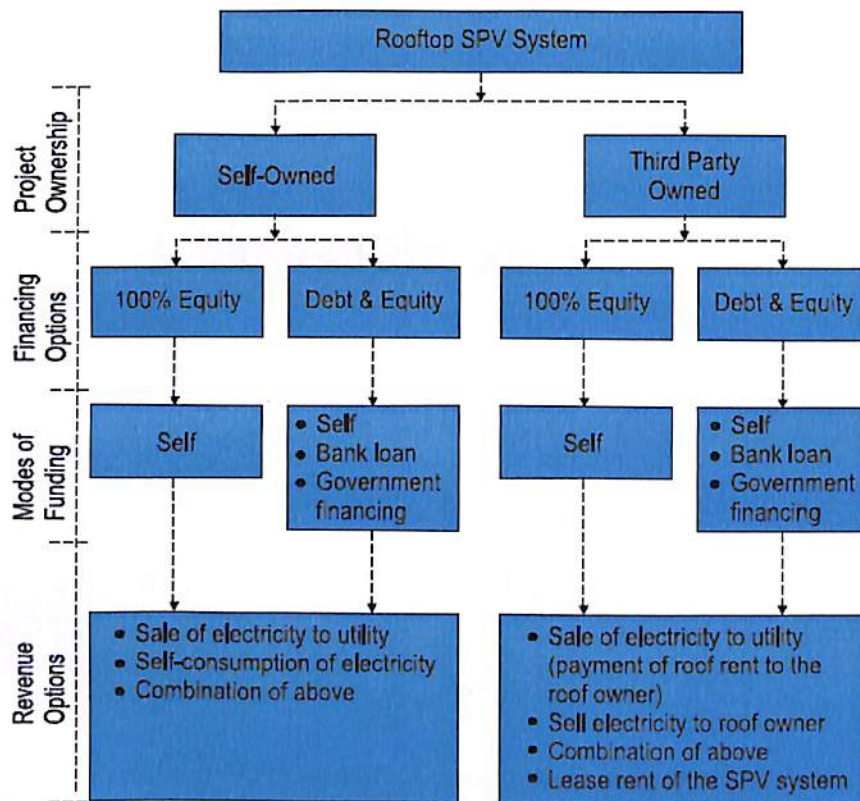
Rooftop SPV System

Project Ownership

Self-Owned

Third Party Owned

Financing Options

100% Equity

Debt & Equity

100% Equity

Debt & Equity

Modes of Funding

Self

- Self
- Bank loan
- Government financing

Self

- Self
- Bank loan
- Government financing

Revenue Options

- Sale of electricity to utility
- Self-consumption of electricity
- Combination of above

- Sale of electricity to utility (payment of roof rent to the roof owner)
- Sell electricity to roof owner
- Combination of above
- Lease rent of the SPV system